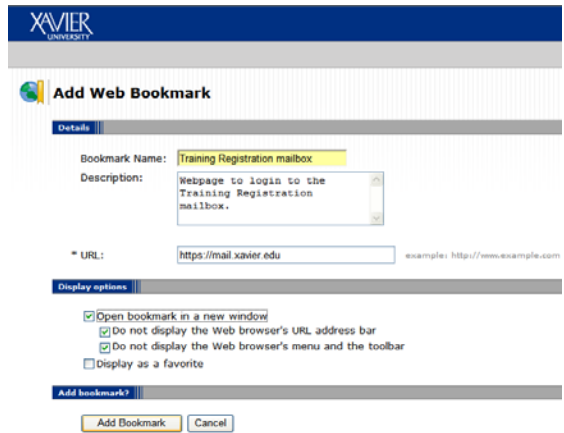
XAVIER
UNIVERSITY

Add Web Bookmark

Details

Bookmark Name: Training Registration mailbox

Description: Webpage to login to the Training Registration mailbox.

* URL: https://mail.xavier.edu example: http://www.example.com

Display options

☑ Open bookmark in a new window
☑ Do not display the Web browser's URL address bar
☑ Do not display the Web browser's menu and the toolbar
☐ Display as a favorite

Add bookmark?

Add Bookmark Cancel